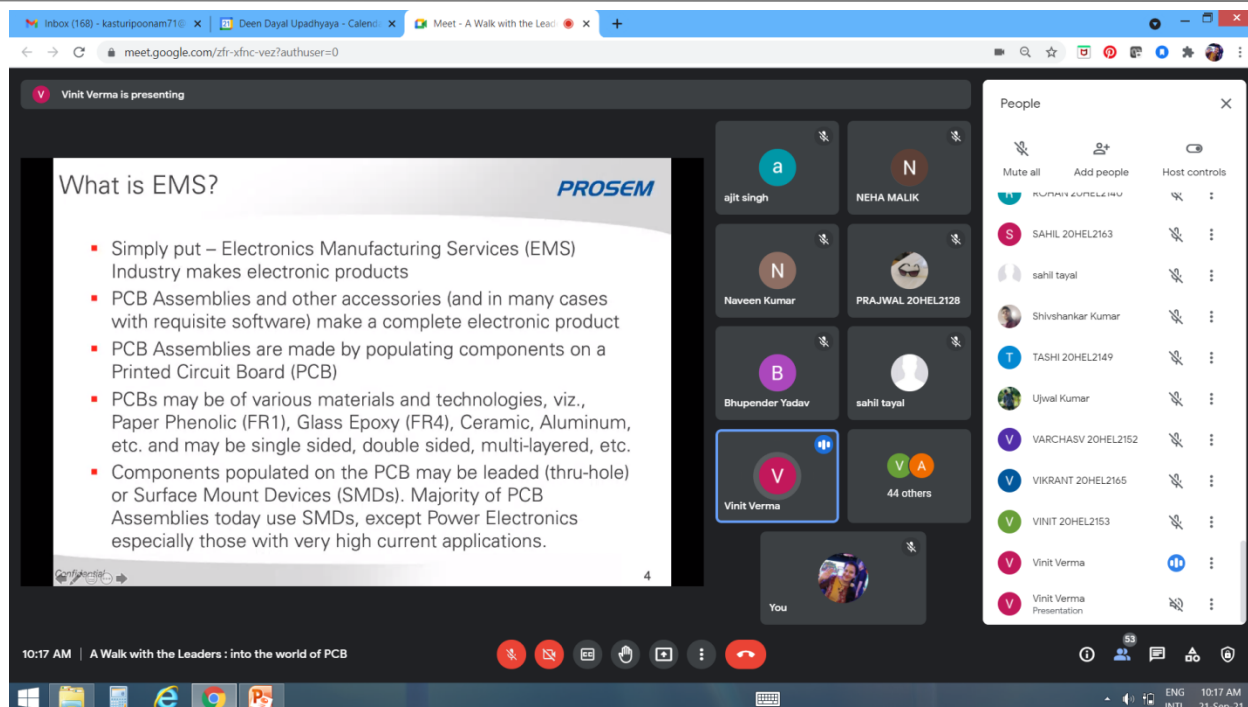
Inbox (168) - kasturipoonam71@ ×
Deen Dayal Upadhyaya - Calend ×
Meet - A Walk with the Lead ×
+

meet.google.com/zfr-xfnc-vez?authuser=0

V Vinit Verma is presenting

What is EMS?

PROSEM

- Simply put – Electronics Manufacturing Services (EMS) Industry makes electronic products
- PCB Assemblies and other accessories (and in many cases with requisite software) make a complete electronic product
- PCB Assemblies are made by populating components on a Printed Circuit Board (PCB)
- PCBs may be of various materials and technologies, viz., Paper Phenolic (FR1), Glass Epoxy (FR4), Ceramic, Aluminum, etc. and may be single sided, double sided, multi-layered, etc.
- Components populated on the PCB may be leaded (thru-hole) or Surface Mount Devices (SMDs). Majority of PCB Assemblies today use SMDs, except Power Electronics especially those with very high current applications.

Confidential

4

a
ajit singh

N
NEHA MALIK

N
Naveen Kumar

PRAJWAL 20HEL2128

B
Bhupender Yadav

sahil tayal

V
Vinit Verma

V A
44 others

You

People

Mute all
Add people
Host controls

ROHAN 20HEL2140

S SAHIL 20HEL2163

sahil tayal

Shivshankar Kumar

T TASHI 20HEL2149

Ujwal Kumar

V VARCHASV 20HEL2152

V VIKRANT 20HEL2165

V VINIT 20HEL2153

V Vinit Verma

V Vinit Verma
Presentation

10:17 AM | A Walk with the Leaders : into the world of PCB

53

ENG
INTL
10:17 AM
21-Sep-21